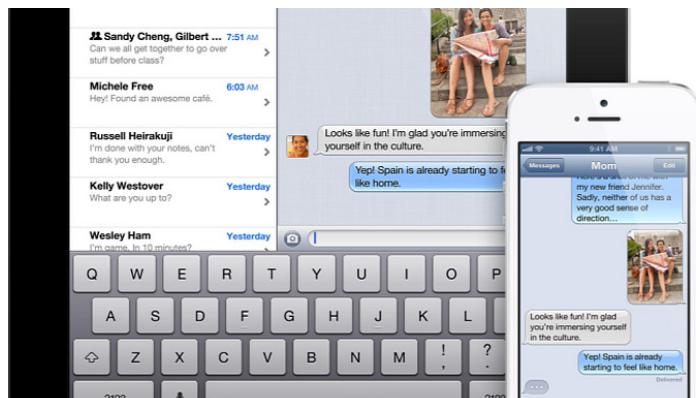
Sandy Cheng, Gilbert 7:51 AM
Can we all get together to go over stuff before class?

Michele Free 6:03 AM
Hey! Found an awesome café.

Russell Heirakuji Yesterday
I'm done with your notes, can't thank you enough.

Kelly Westover Yesterday
What are you up to?

Wesley Ham Yesterday
I'm game. In 10 minutes?

Looks like fun! I'm glad you're immersing yourself in the culture.

Yep! Spain is already starting to feel like home.

Q W E R T Y U I O P
A S D F G H J K L
Z X C V B N M ! ?
.?123

9:41 AM
Messages Mom Edit
my new friend Jennifer. Sadly, neither of us has a good sense of direction...

Looks like fun! I'm glad you're immersing yourself in the culture.

Yep! Spain is already starting to feel like home.
Delivered